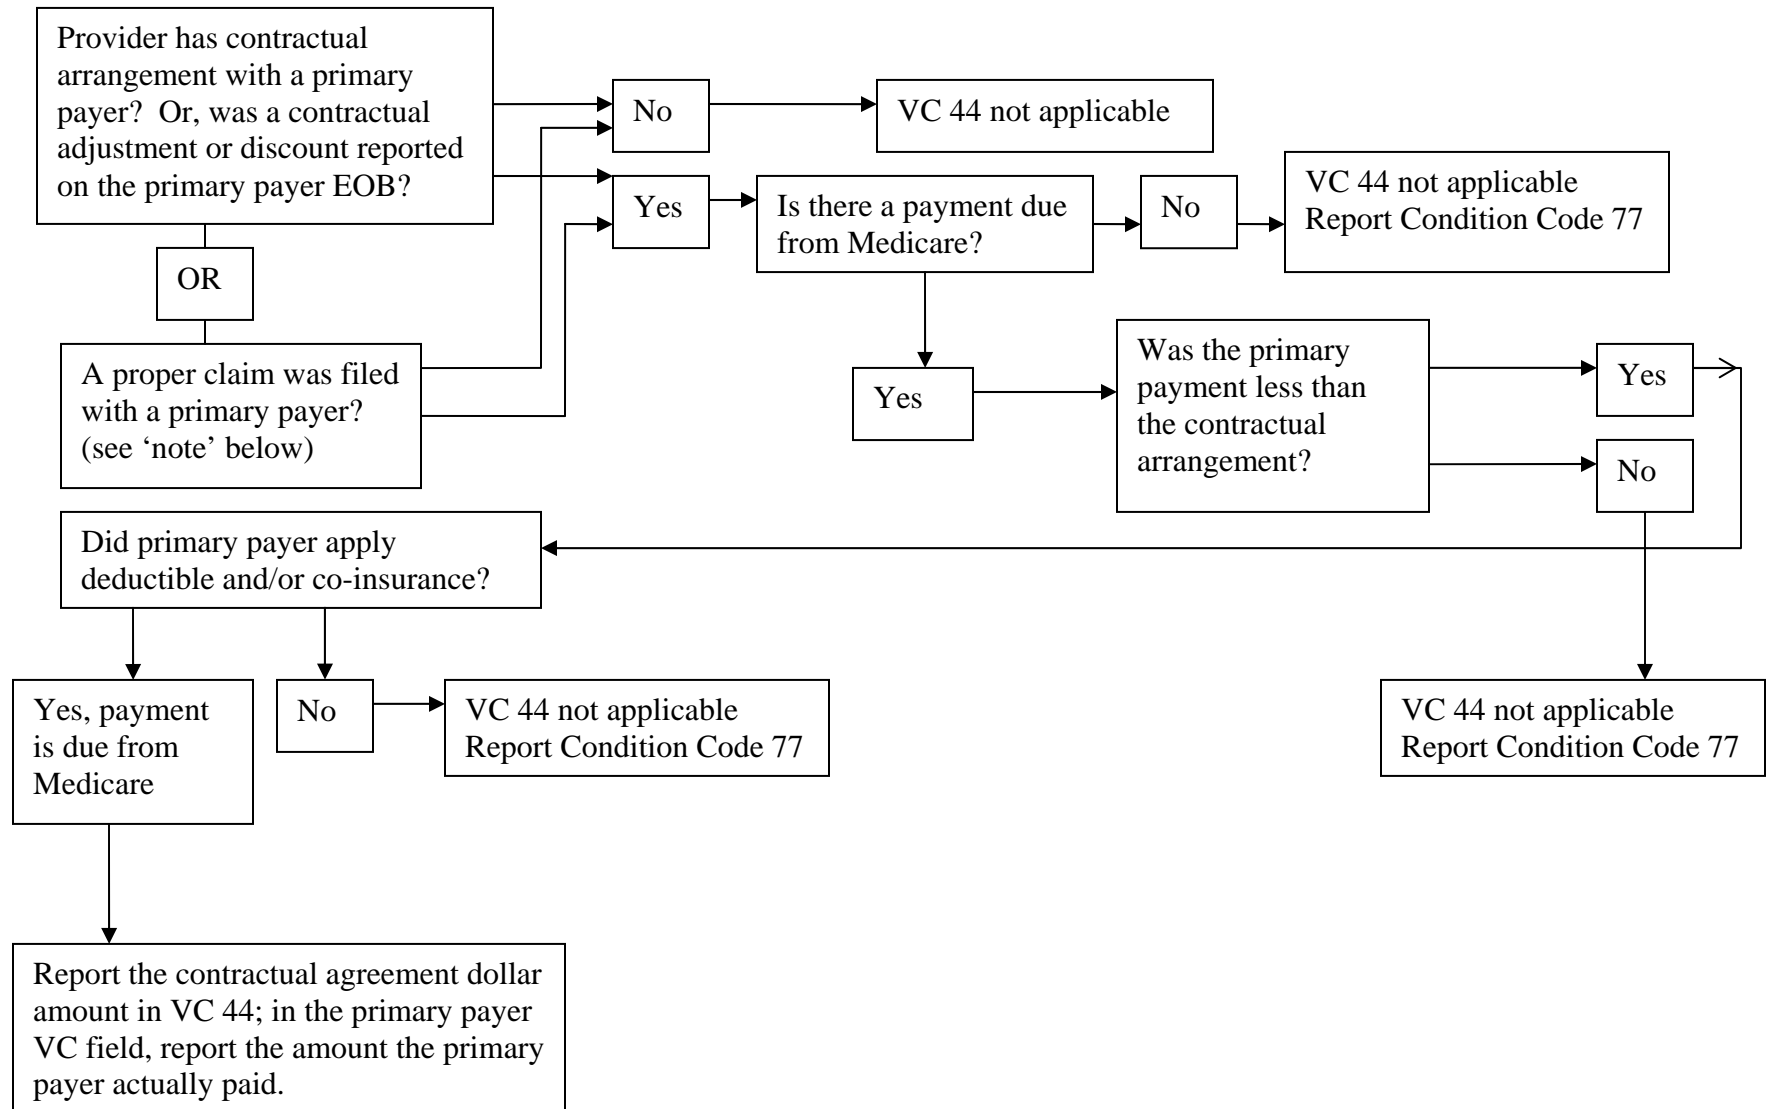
Provider has contractual arrangement with a primary payer? Or, was a contractual adjustment or discount reported on the primary payer EOB?

No

VC 44 not applicable

Yes

Is there a payment due from Medicare?

No

VC 44 not applicable
Report Condition Code 77

OR

A proper claim was filed with a primary payer? (see 'note' below)

Yes

Was the primary payment less than the contractual arrangement?

Yes

No

Did primary payer apply deductible and/or co-insurance?

Yes, payment is due from Medicare

No

VC 44 not applicable
Report Condition Code 77

VC 44 not applicable
Report Condition Code 77

Report the contractual agreement dollar amount in VC 44; in the primary payer VC field, report the amount the primary payer actually paid.